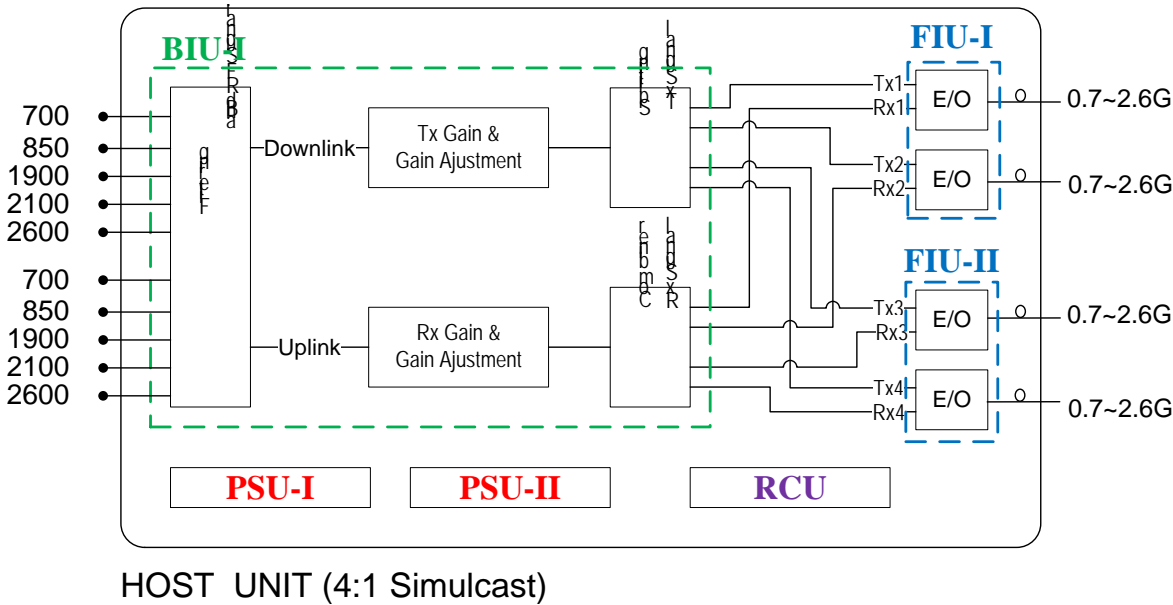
BIU-I

700
850
1900
2100
2600

700
850
1900
2100
2600

Downlink

Uplink

Tx Gain & Gain Ajustment

Rx Gain & Gain Ajustment

FIU-I

Tx1
Rx1
E/O
0.7~2.6G

Tx2
Rx2
E/O
0.7~2.6G

FIU-II

Tx3
Rx3
E/O
0.7~2.6G

Tx4
Rx4
E/O
0.7~2.6G

PSU-I

PSU-II

RCU

HOST UNIT (4:1 Simulcast)